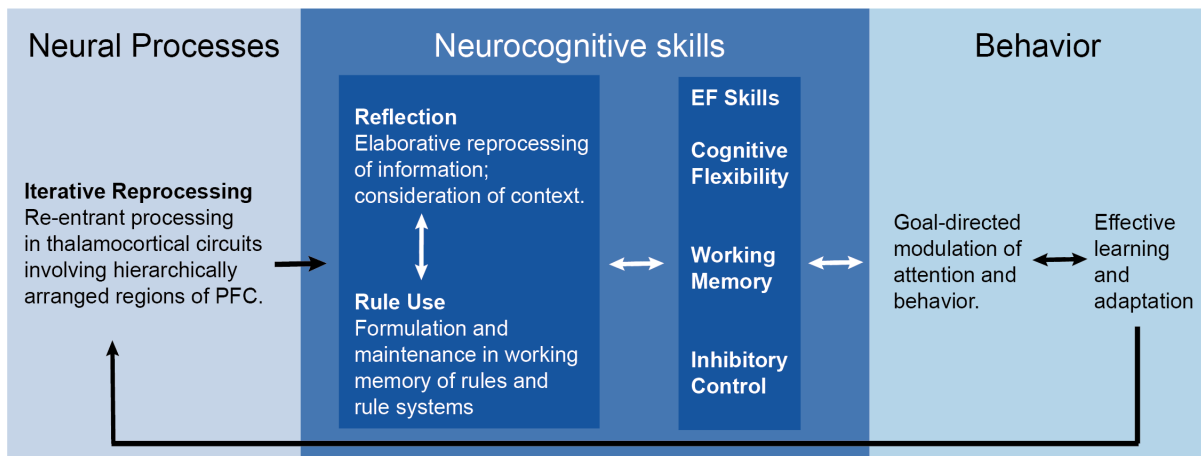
Neural Processes

Iterative Reprocessing
Re-entrant processing in thalamocortical circuits involving hierarchically arranged regions of PFC.

Neurocognitive skills

Reflection
Elaborative reprocessing of information; consideration of context.

Rule Use
Formulation and maintenance in working memory of rules and rule systems

EF Skills

Cognitive Flexibility

Working Memory

Inhibitory Control

Behavior

Goal-directed modulation of attention and behavior.

Effective learning and adaptation